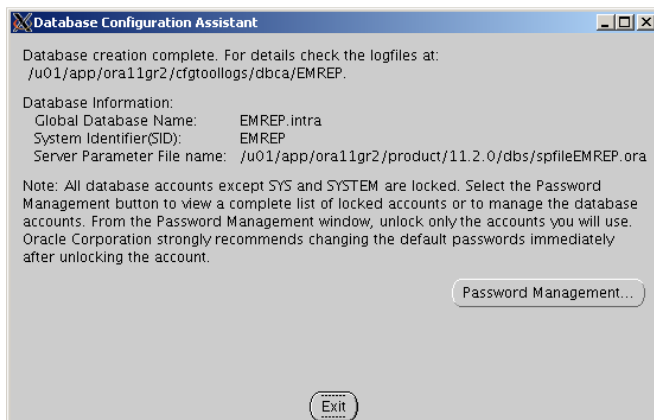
Database Configuration Assistant

Database creation complete. For details check the logfiles at:
/u01/app/ora11gr2/cfgtoollogs/dbca/EMREP.

Database Information:
Global Database Name: EMREP.intra
System Identifier(SID): EMREP
Server Parameter File name: /u01/app/ora11gr2/product/11.2.0/dbs/spfileEMREP.ora

Note: All database accounts except SYS and SYSTEM are locked. Select the Password Management button to view a complete list of locked accounts or to manage the database accounts. From the Password Management window, unlock only the accounts you will use. Oracle Corporation strongly recommends changing the default passwords immediately after unlocking the account.

Password Management...

Exit